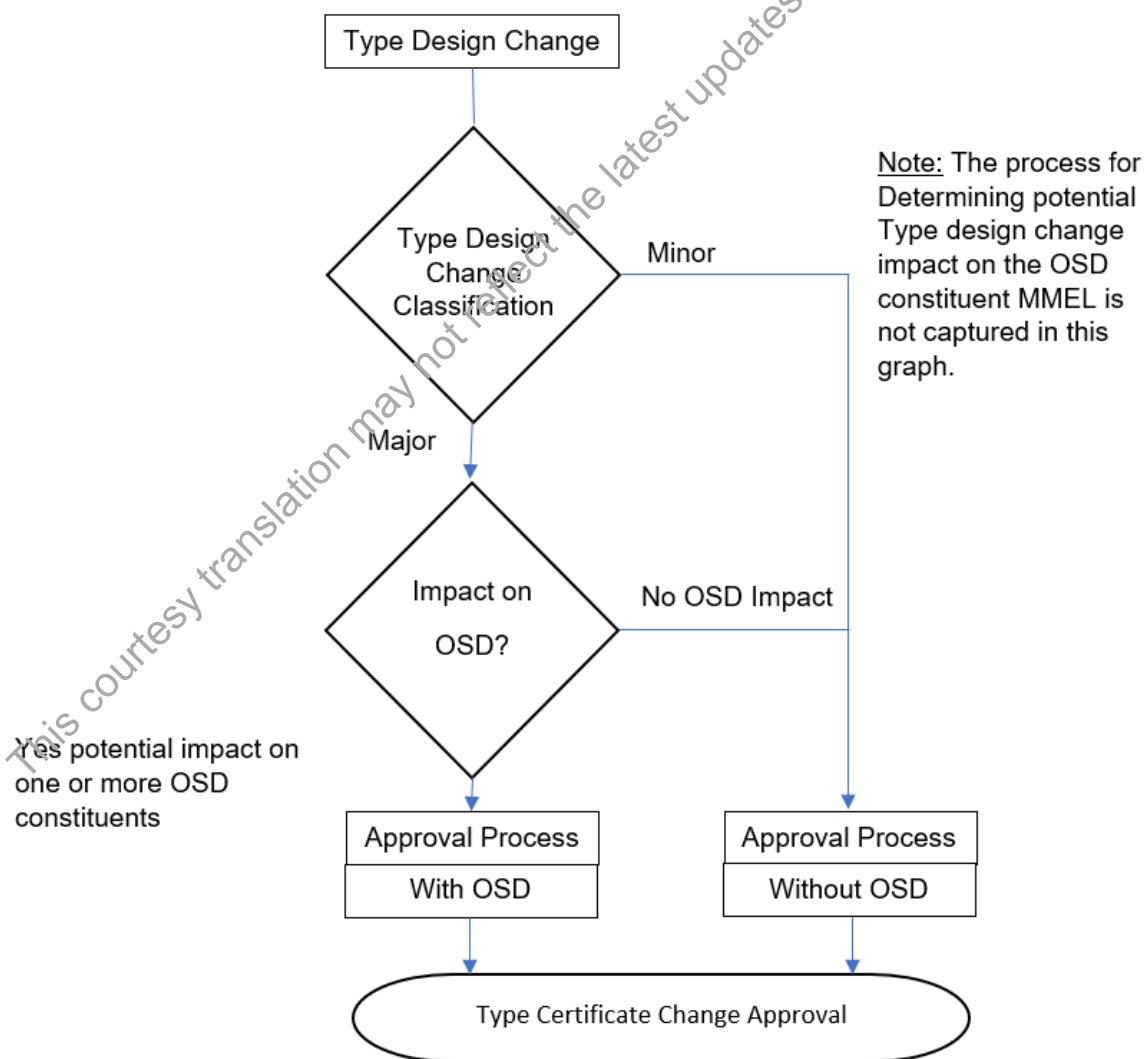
Type Design Change

Note: The process for Determining potential Type design change impact on the OSD constituent MMEL is not captured in this graph.

Type Design Change Classification

Minor

Major

Impact on OSD?

No OSD Impact

Yes potential impact on one or more OSD constituents

Approval Process
With OSD

Approval Process
Without OSD

Type Certificate Change Approval

This courtesy translation may not reflect the latest updates